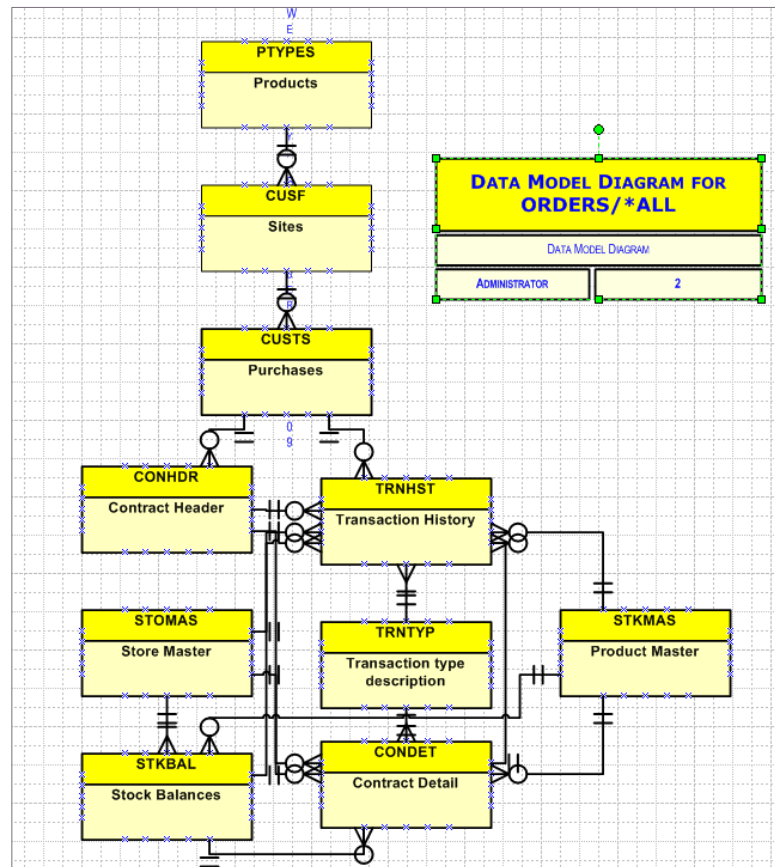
W
E

PTYPES
Products

CUSF
Sites

B

CUSTS
Purchases

0
9

DATA MODEL DIAGRAM FOR ORDERS/*ALL

DATA MODEL DIAGRAM

ADMINISTRATOR

2

CONHDR
Contract Header

TRNHST
Transaction History

STOMAS
Store Master

TRNTYP
Transaction type description

STKMAS
Product Master

STKBAL
Stock Balances

CONDET
Contract Detail